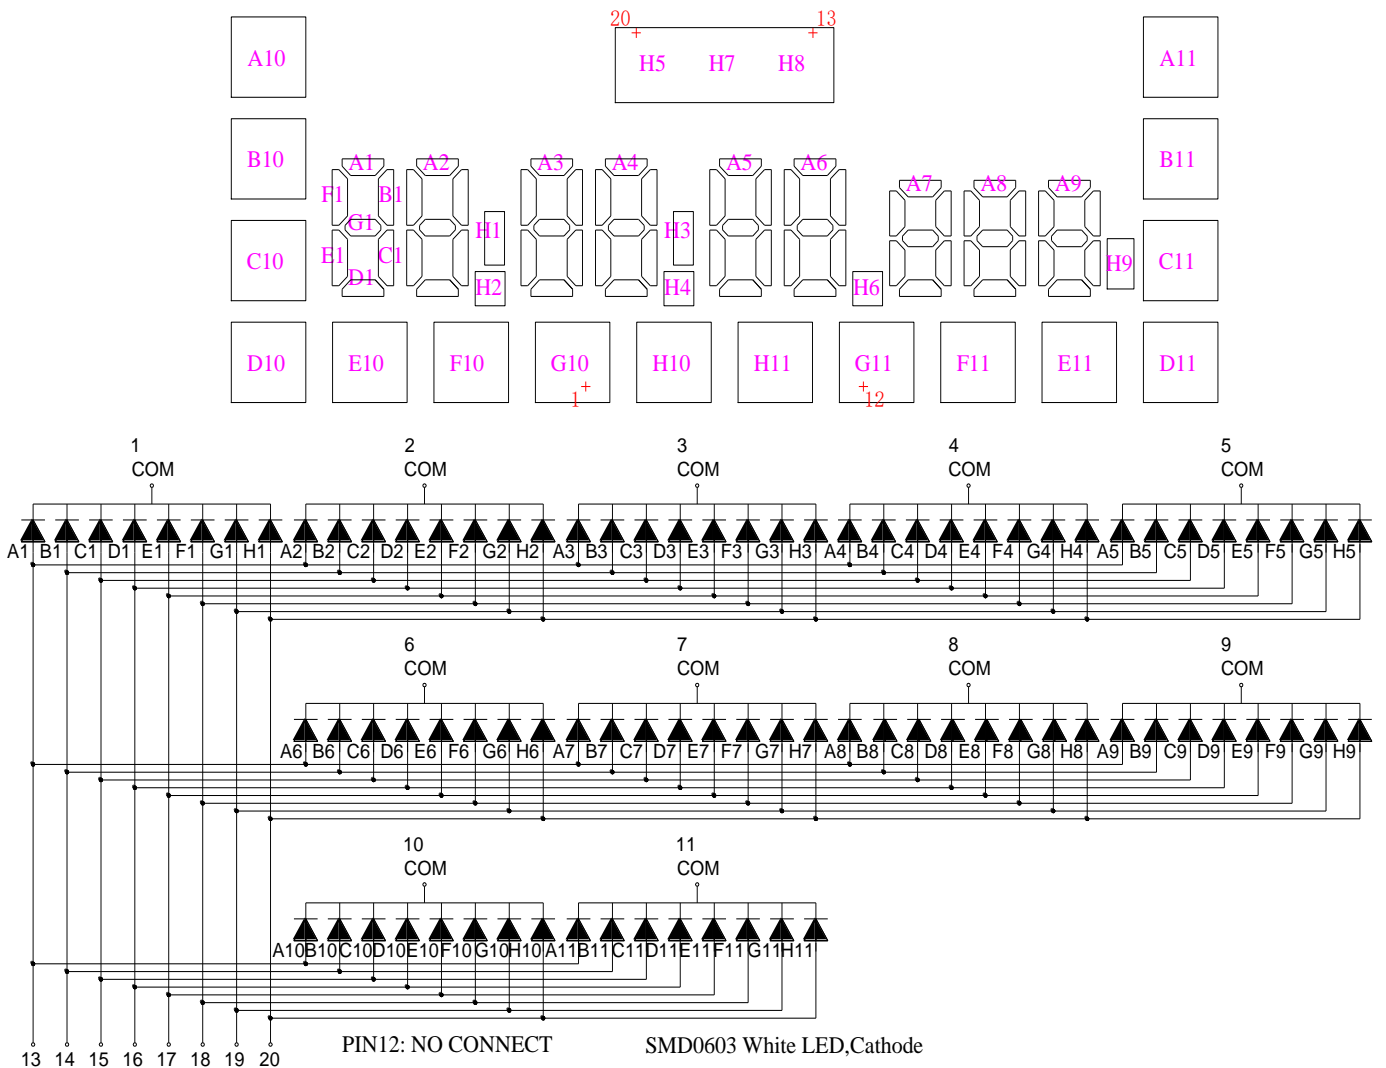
20 13
H5 H7 H8

A10 A11

B10 B11

A1 A2 A3 A4 A5 A6 A7 A8 A9
F1 B1
G1 H1 H3
E1 C1
D1 H2 H4 H6 H9

C10 C11

D10 E10 F10 G10 H10 H11 G11 F11 E11 D11
1 12

1
COM
2
COM
3
COM
4
COM
5
COM

A1 B1 C1 D1 E1 F1 G1 H1 A2 B2 C2 D2 E2 F2 G2 H2 A3 B3 C3 D3 E3 F3 G3 H3 A4 B4 C4 D4 E4 F4 G4 H4 A5 B5 C5 D5 E5 F5 G5 H5

6
COM
7
COM
8
COM
9
COM

A6 B6 C6 D6 E6 F6 G6 H6 A7 B7 C7 D7 E7 F7 G7 H7 A8 B8 C8 D8 E8 F8 G8 H8 A9 B9 C9 D9 E9 F9 G9 H9

10
COM
11
COM

A10 B10 C10 D10 E10 F10 G10 H10 A11 B11 C11 D11 E11 F11 G11 H11

13 14 15 16 17 18 19 20

PIN12: NO CONNECT

SMD0603 White LED,Cathode